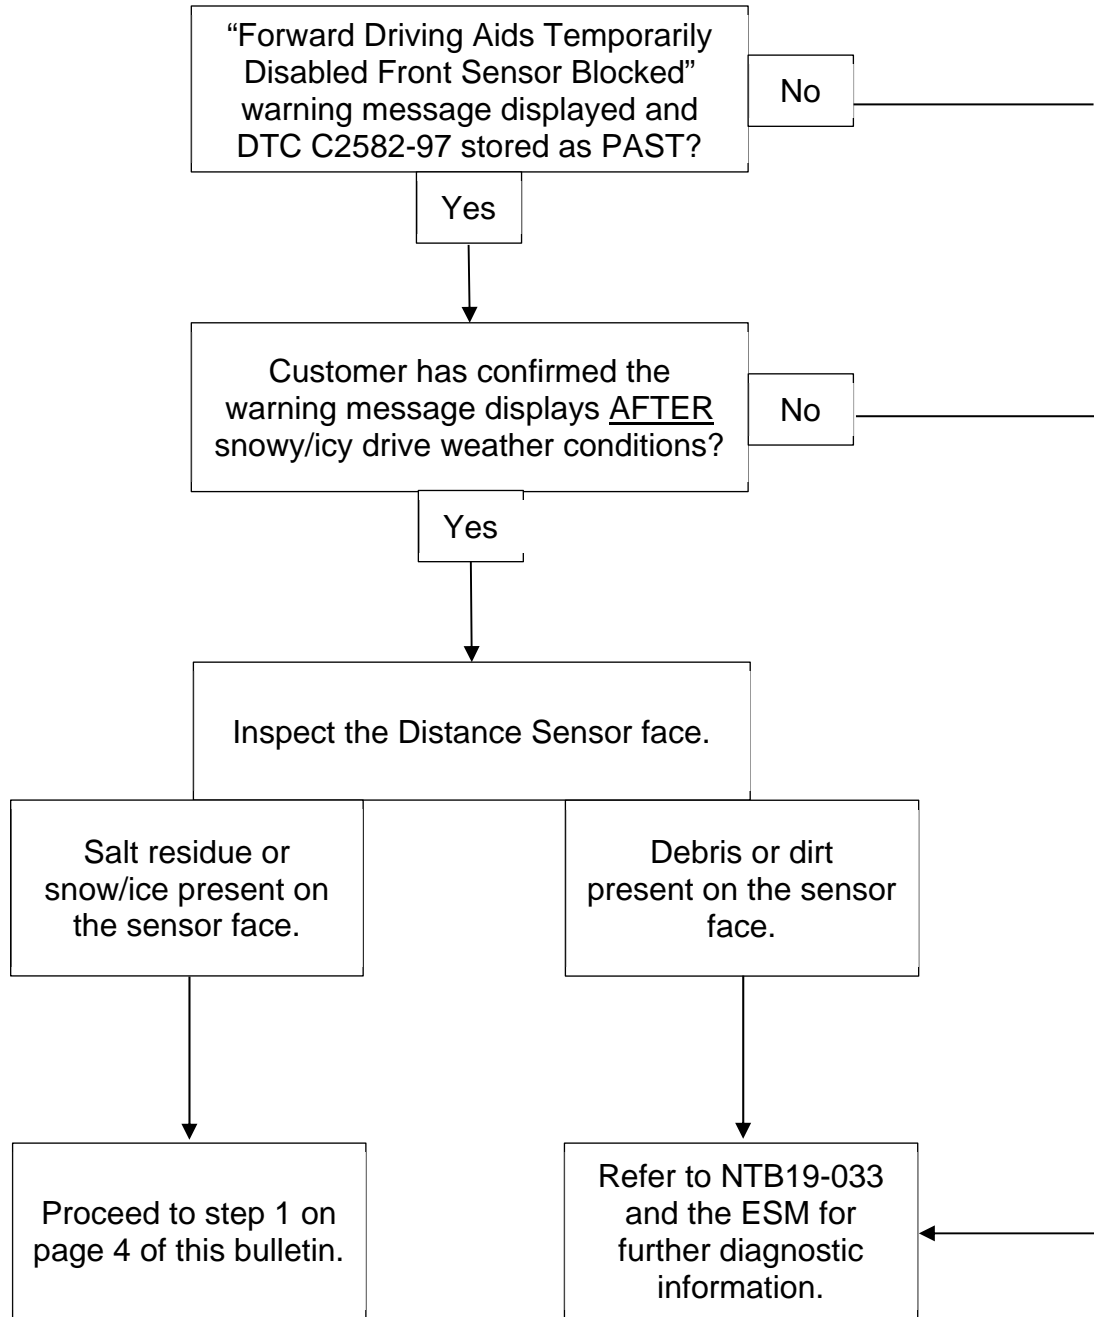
"Forward Driving Aids Temporarily Disabled Front Sensor Blocked" warning message displayed and DTC C2582-97 stored as PAST?

No

Yes

Customer has confirmed the warning message displays AFTER snowy/icy drive weather conditions?

No

Yes

Inspect the Distance Sensor face.

Salt residue or snow/ice present on the sensor face.

Debris or dirt present on the sensor face.

Proceed to step 1 on page 4 of this bulletin.

Refer to NTB19-033 and the ESM for further diagnostic information.